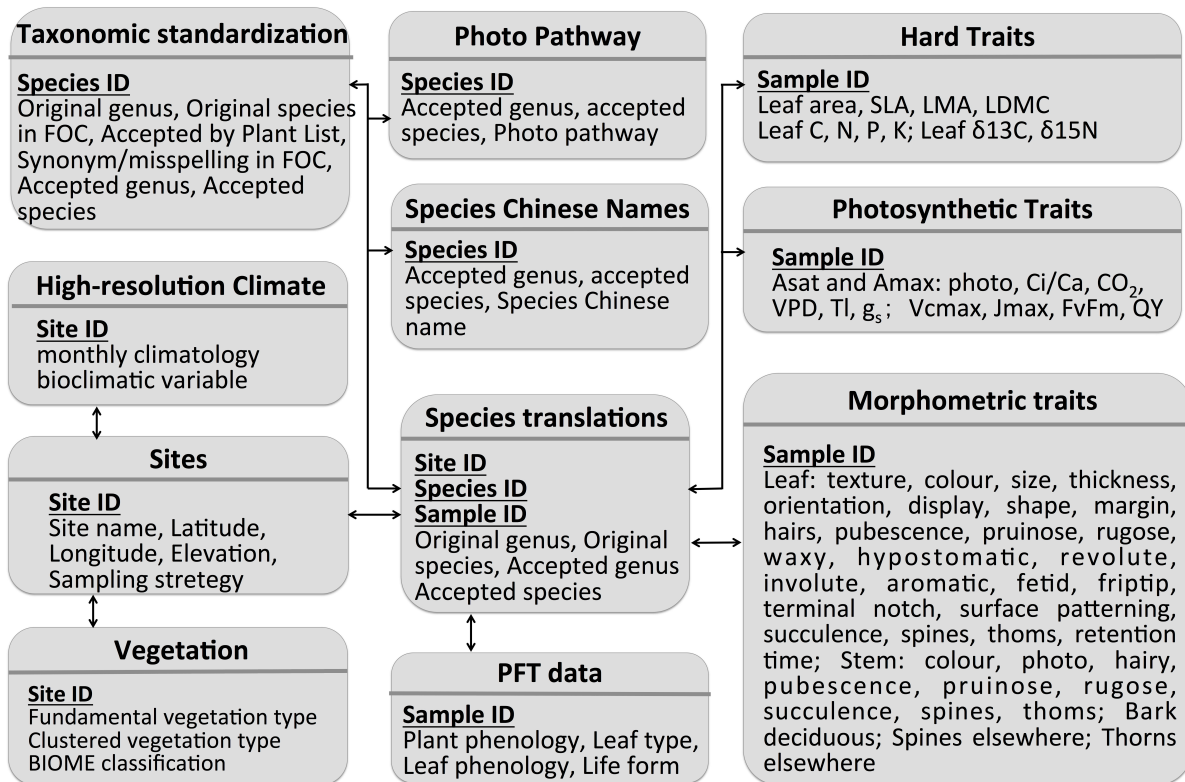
**Taxonomic standardization**

**Species ID**
Original genus, Original species in FOC, Accepted by Plant List, Synonym/misspelling in FOC, Accepted genus, Accepted species

**Photo Pathway**

**Species ID**
Accepted genus, accepted species, Photo pathway

**Hard Traits**

**Sample ID**
Leaf area, SLA, LMA, LDMC
Leaf C, N, P, K; Leaf δ13C, δ15N

**Species Chinese Names**

**Species ID**
Accepted genus, accepted species, Species Chinese name

**Photosynthetic Traits**

**Sample ID**
Asat and Amax: photo, Ci/Ca, $CO_2$, VPD, Tl, $g_s$; Vcmax, Jmax, FvFm, QY

**High-resolution Climate**

**Site ID**
monthly climatology
bioclimatic variable

**Species translations**

**Site ID**
**Species ID**
**Sample ID**
Original genus, Original species, Accepted genus
Accepted species

**Morphometric traits**

**Sample ID**
Leaf: texture, colour, size, thickness, orientation, display, shape, margin, hairs, pubescence, pruinose, rugose, waxy, hypostomatic, revolute, involute, aromatic, fetid, friptip, terminal notch, surface patterning, succulence, spines, thoms, retention time; Stem: colour, photo, hairy, pubescence, pruinose, rugose, succulence, spines, thoms; Bark deciduous; Spines elsewhere; Thorns elsewhere

**Sites**

**Site ID**
Site name, Latitude, Longitude, Elevation, Sampling stretegy

**Vegetation**

**Site ID**
Fundamental vegetation type
Clustered vegetation type
BIOME classification

**PFT data**

**Sample ID**
Plant phenology, Leaf type, Leaf phenology, Life form